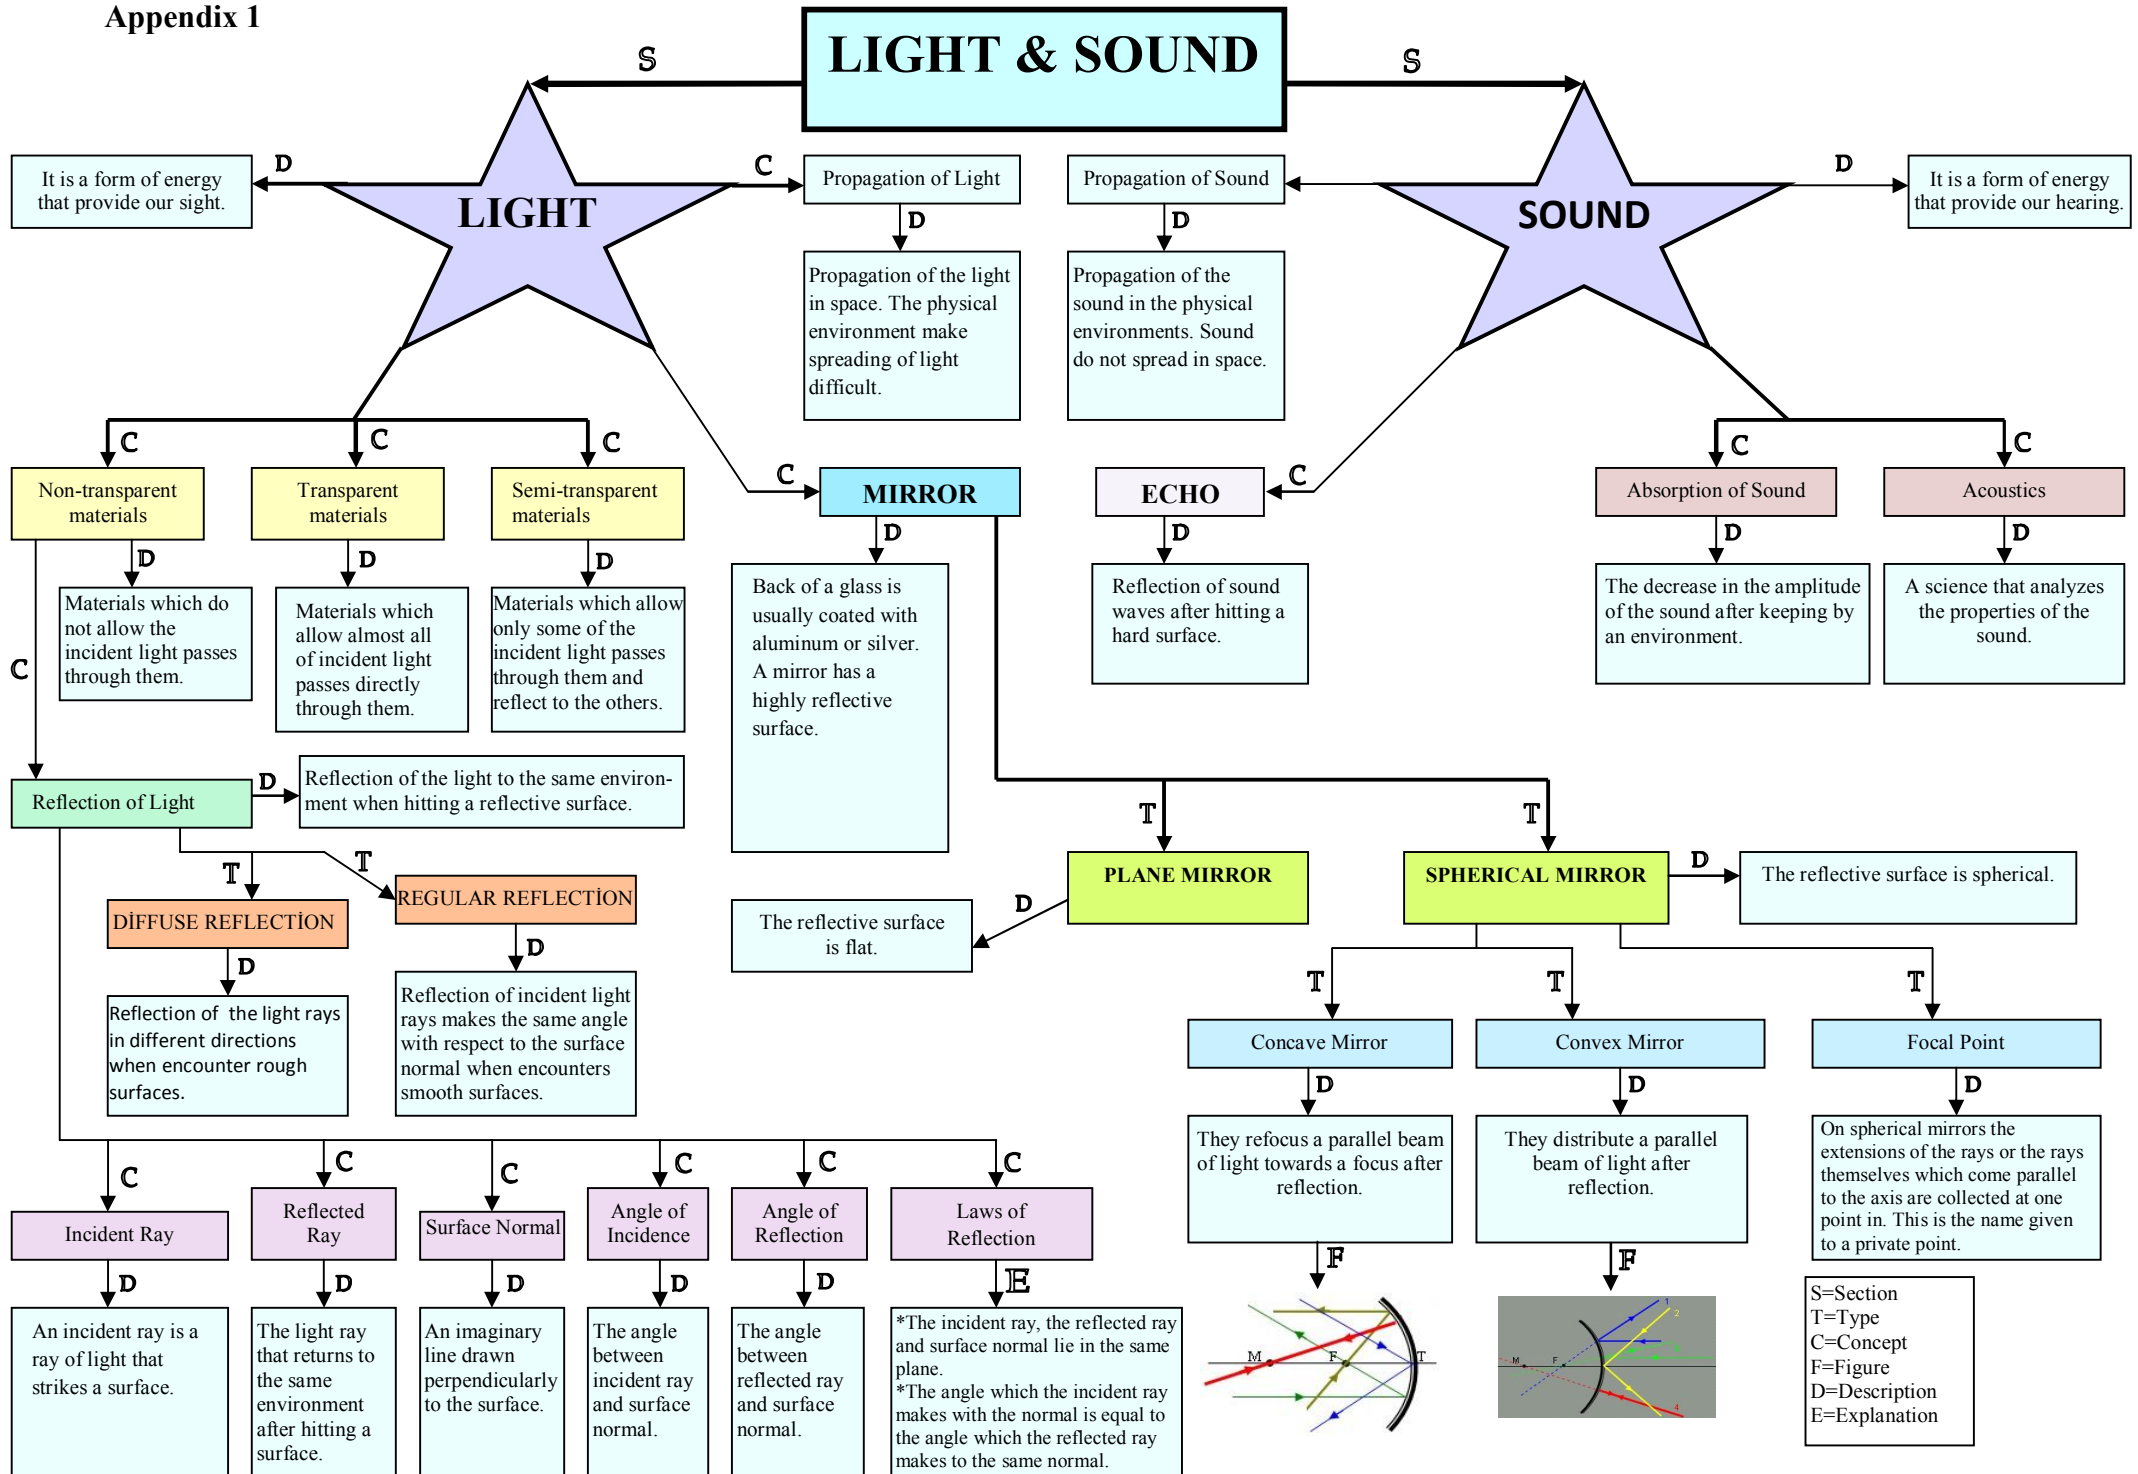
Appendix 1

LIGHT & SOUND

S

S

LIGHT

SOUND

D

It is a form of energy that provide our sight.

C

Propagation of Light

D

Propagation of the light in space. The physical environment make spreading of light difficult.

Propagation of Sound

D

Propagation of the sound in the physical environments. Sound do not spread in space.

D

It is a form of energy that provide our hearing.

C

Non-transparent materials

D

Materials which do not allow the incident light passes through them.

C

Transparent materials

D

Materials which allow almost all of incident light passes directly through them.

C

Semi-transparent materials

D

Materials which allow only some of the incident light passes through them and reflect to the others.

C

MIRROR

D

Back of a glass is usually coated with aluminum or silver. A mirror has a highly reflective surface.

C

ECHO

D

Reflection of sound waves after hitting a hard surface.

C

Absorption of Sound

D

The decrease in the amplitude of the sound after keeping by an environment.

C

Acoustics

D

A science that analyzes the properties of the sound.

C

Reflection of Light

D

Reflection of the light to the same environment when hitting a reflective surface.

T

DİFFUSE REFLECTİON

D

Reflection of the light rays in different directions when encounter rough surfaces.

T

REGULAR REFLECTİON

D

Reflection of incident light rays makes the same angle with respect to the surface normal when encounters smooth surfaces.

T

PLANE MIRROR

D

The reflective surface is flat.

T

SPHERICAL MIRROR

D

The reflective surface is spherical.

T

Concave Mirror

D

They refocus a parallel beam of light towards a focus after reflection.

F

M F T

T

Convex Mirror

D

They distribute a parallel beam of light after reflection.

F

M F 1 2 3 4

T

Focal Point

D

On spherical mirrors the extensions of the rays or the rays themselves which come parallel to the axis are collected at one point in. This is the name given to a private point.

C

Incident Ray

D

An incident ray is a ray of light that strikes a surface.

C

Reflected Ray

D

The light ray that returns to the same environment after hitting a surface.

C

Surface Normal

D

An imaginary line drawn perpendicularly to the surface.

C

Angle of Incidence

D

The angle between incident ray and surface normal.

C

Angle of Reflection

D

The angle between reflected ray and surface normal.

C

Laws of Reflection

E

*The incident ray, the reflected ray and surface normal lie in the same plane.
*The angle which the incident ray makes with the normal is equal to the angle which the reflected ray makes to the same normal.

S=Section
T=Type
C=Concept
F=Figure
D=Description
E=Explanation